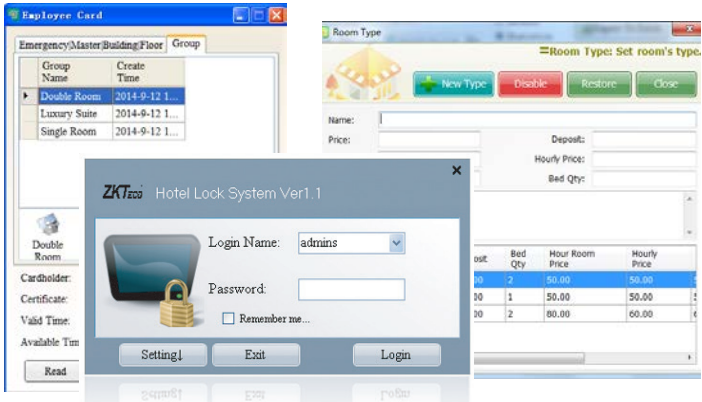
Employee Card

Emergency Master Building Floor Group

| Group Name | Create Time |
|---|---|
| Double Room | 2014-9-12 1... |
| Luxury Suite | 2014-9-12 1... |
| Single Room | 2014-9-12 1... |

Double Room

Cardholder:
Certificate:
Valid Time:
Available Tim

Read

Room Type

=Room Type: Set room's type.

New Type Disable Restore Close

Name:
Price:
Deposit:
Hourly Price:
Bed Qty:

| osit | Bed Qty | Hour Room Price | Hourly Price |
|---|---|---|---|
| 00 | 2 | 50.00 | 50.00 |
| 00 | 1 | 50.00 | 50.00 |
| 00 | 2 | 80.00 | 60.00 |

ZKTeco Hotel Lock System Ver1.1

Login Name: admins

Password:

Remember me...

Setting↓ Exit Login